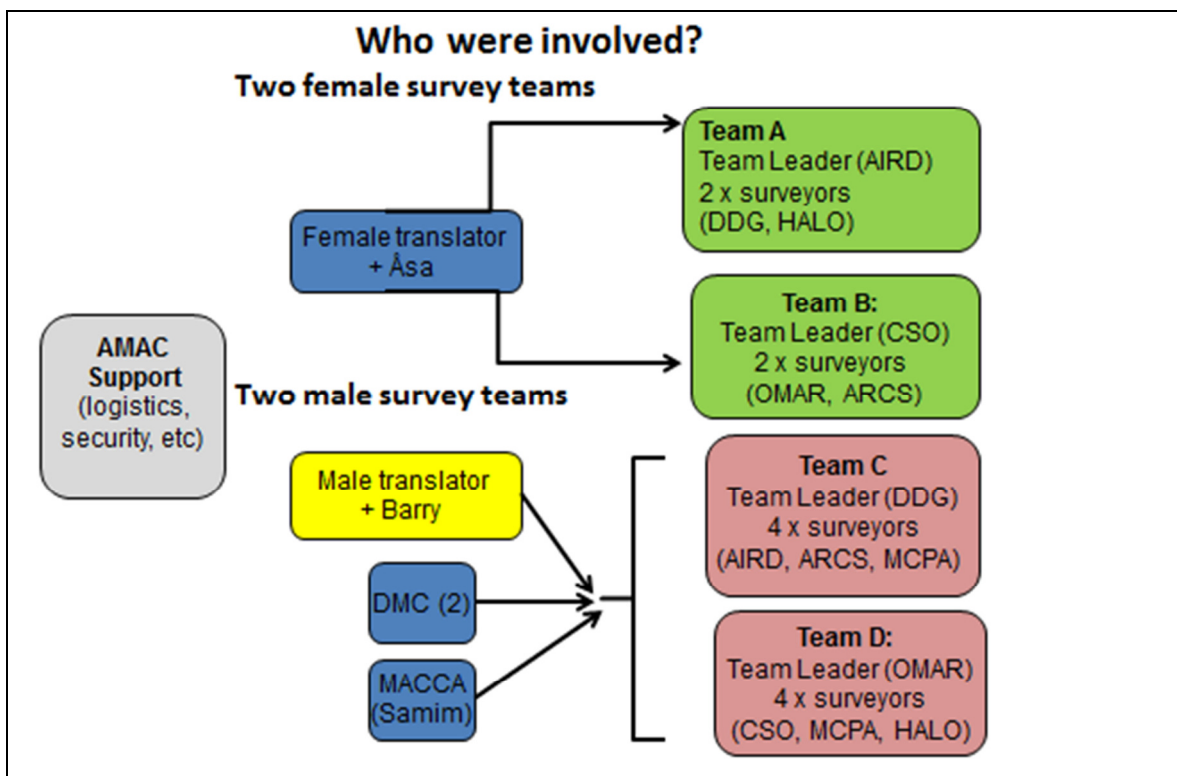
Who were involved?

Two female survey teams

Female translator + Åsa

Team A
Team Leader (AIRD)
2 x surveyors
(DDG, HALO)

Team B:
Team Leader (CSO)
2 x surveyors
(OMAR, ARCS)

AMAC Support
(logistics, security, etc)

Two male survey teams

Male translator + Barry

DMC (2)

MACCA (Samim)

Team C
Team Leader (DDG)
4 x surveyors
(AIRD, ARCS, MCPA)

Team D:
Team Leader (OMAR)
4 x surveyors
(CSO, MCPA, HALO)